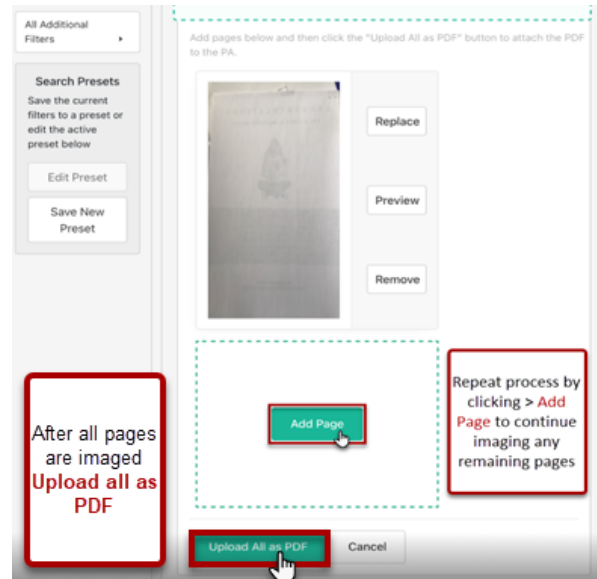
All Additional Filters ▸

Search Presets

Save the current filters to a preset or edit the active preset below

Edit Preset

Save New Preset

Add pages below and then click the "Upload All as PDF" button to attach the PDF to the PA.

Replace

Preview

Remove

Add Page

Repeat process by clicking > Add Page to continue imaging any remaining pages

After all pages are imaged Upload all as PDF

Upload All as PDF

Cancel